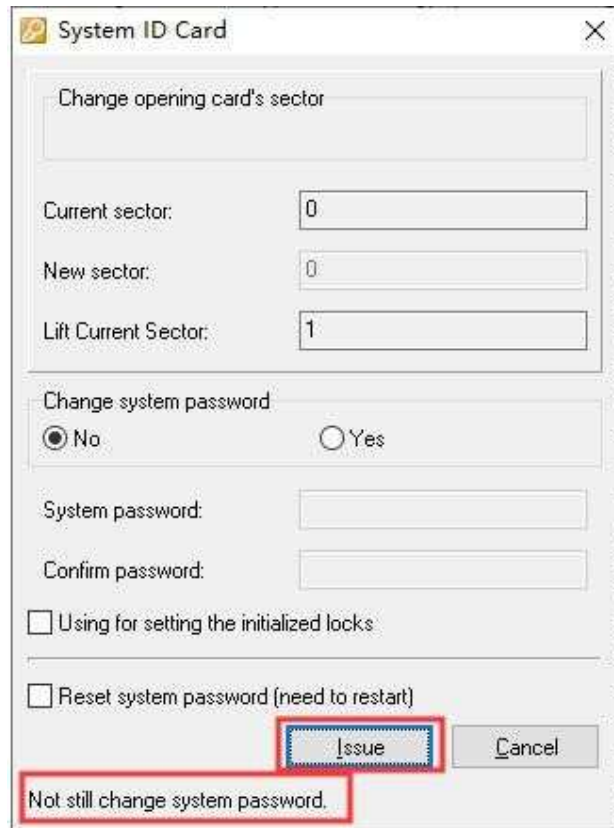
System ID Card

×

Change opening card's sector

Current sector: 0

New sector: 0

Lift Current Sector: 1

Change system password

No

Yes

System password:

Confirm password:

Using for setting the initialized locks

Reset system password (need to restart)

Issue

Cancel

Not still change system password.